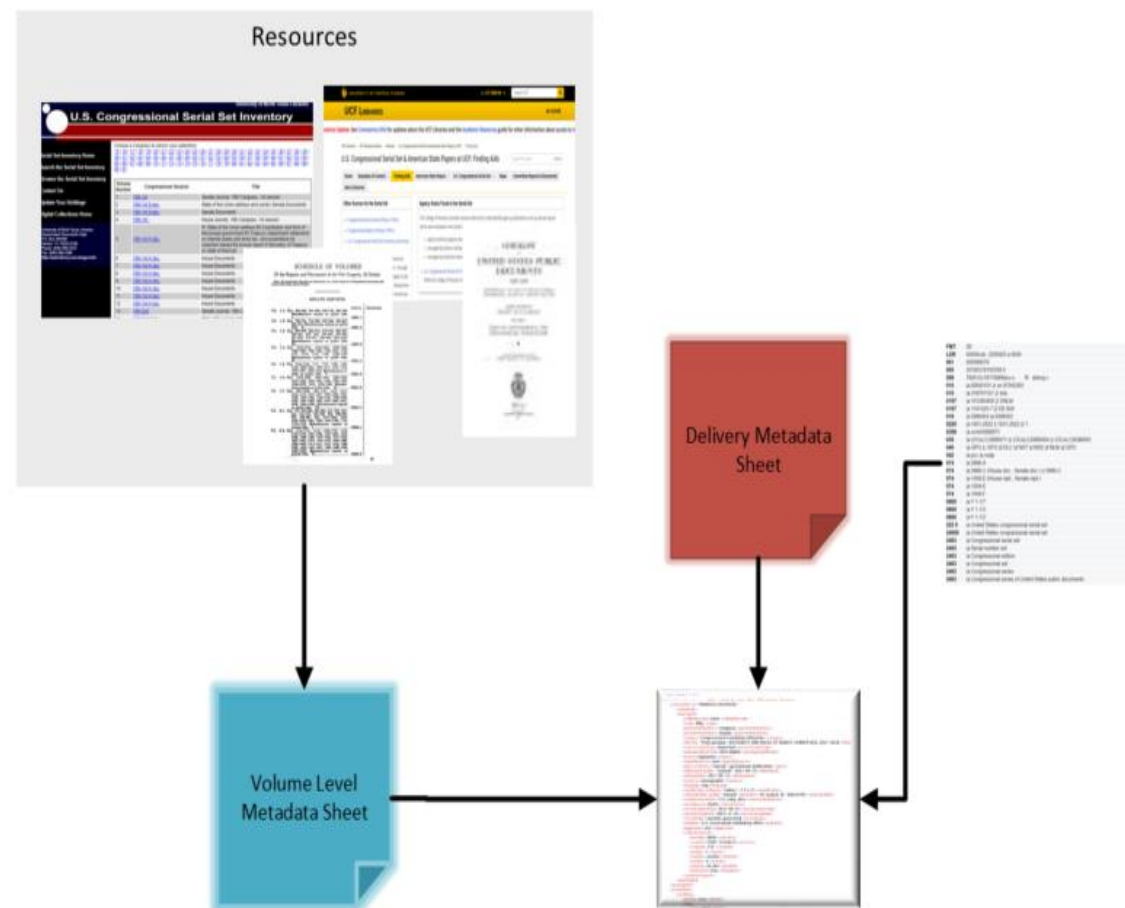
Resources

U.S. Congressional Serial Set Inventory

UCF Libraries

U.S. Congressional Serial Set & American State Papers at UCF: Finding Aids

SCHEDULE OF VOLUMES

CHECKLIST

UNITED STATES PUBLIC DOCUMENTS

Delivery Metadata Sheet

Volume Level Metadata Sheet

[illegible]